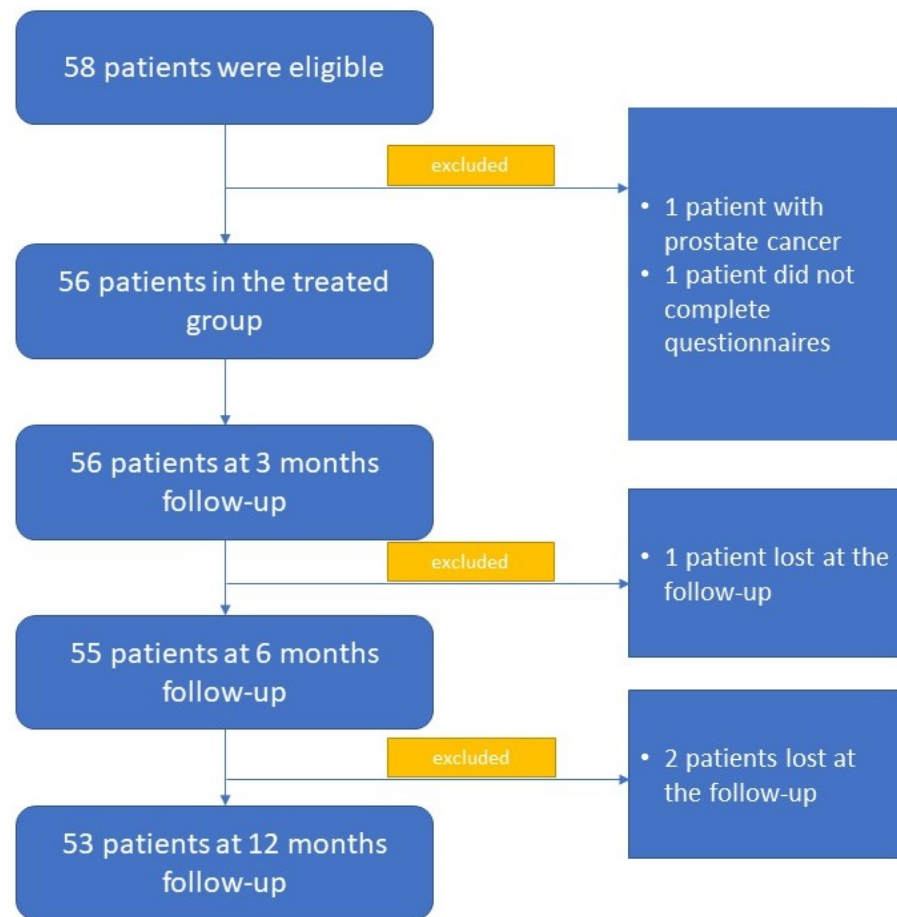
58 patients were eligible

excluded

• 1 patient with prostate cancer
• 1 patient did not complete questionnaires

56 patients in the treated group

56 patients at 3 months follow-up

excluded

• 1 patient lost at the follow-up

55 patients at 6 months follow-up

excluded

• 2 patients lost at the follow-up

53 patients at 12 months follow-up